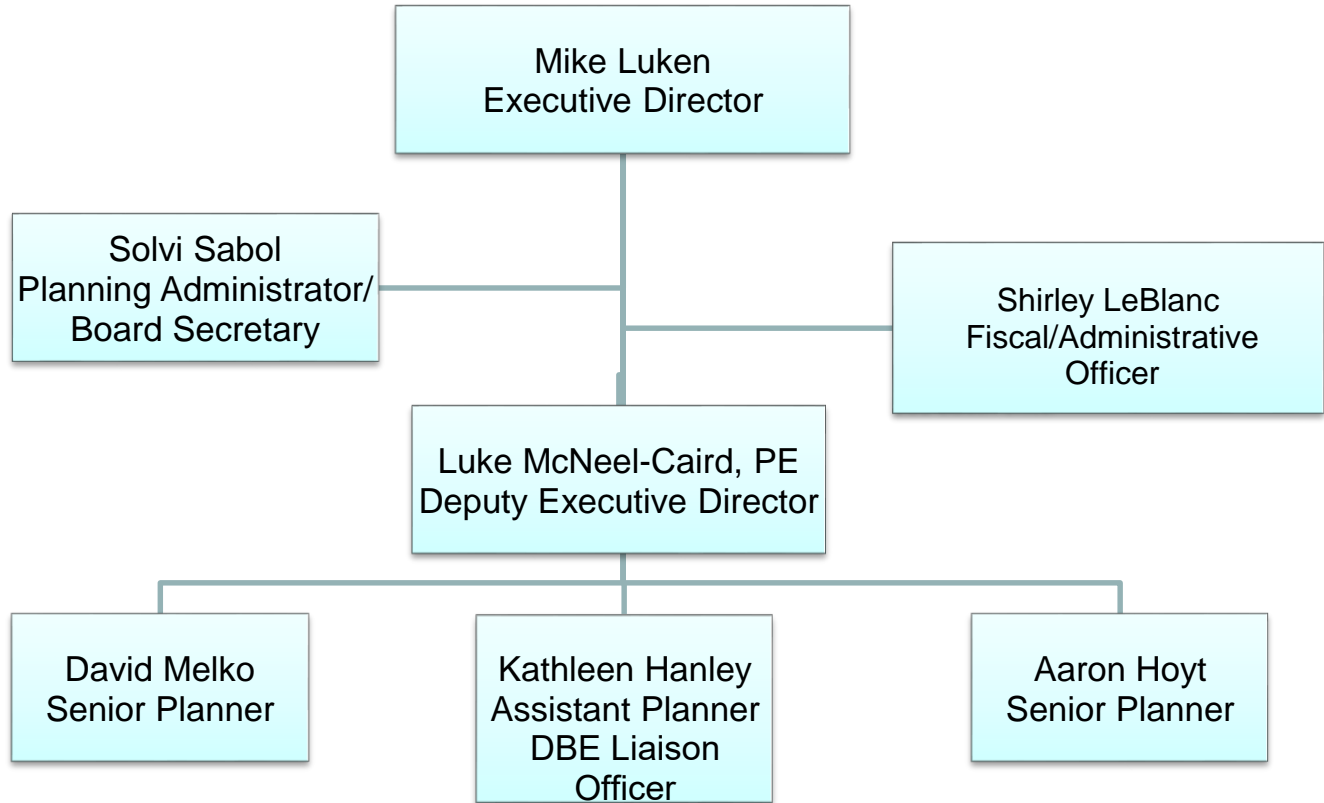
Mike Luken
Executive Director

Solvi Sabol
Planning Administrator/
Board Secretary

Shirley LeBlanc
Fiscal/Administrative
Officer

Luke McNeel-Caird, PE
Deputy Executive Director

David Melko
Senior Planner

Kathleen Hanley
Assistant Planner
DBE Liaison
Officer

Aaron Hoyt
Senior Planner